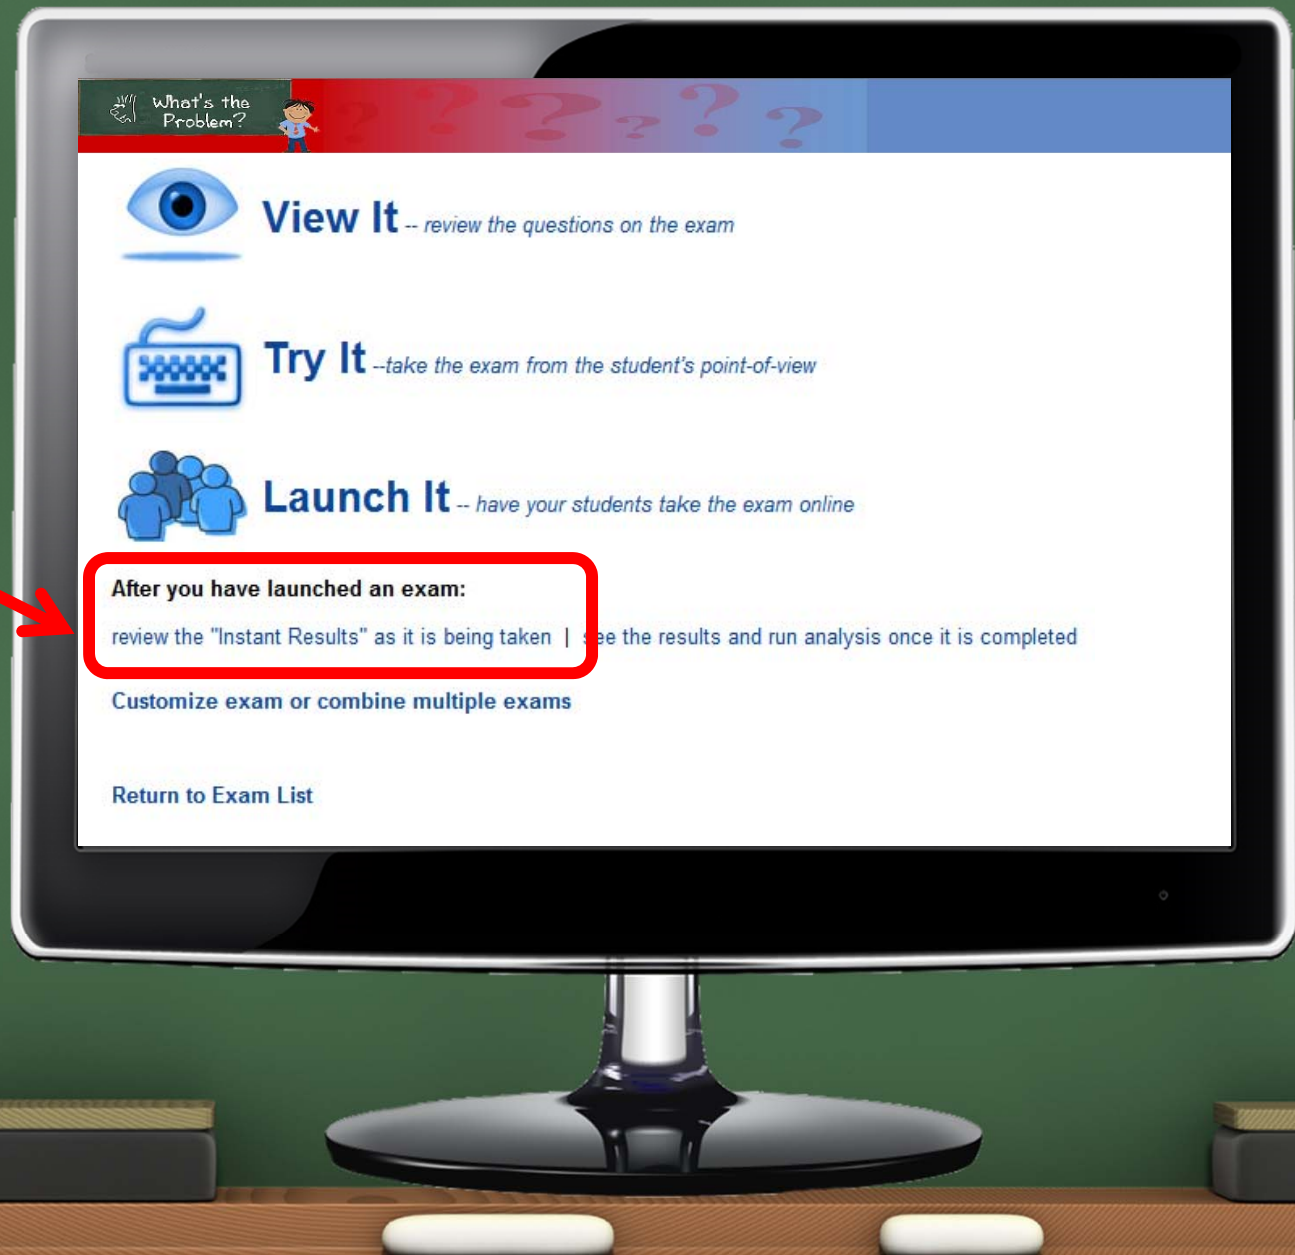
What's the Problem?

View It -- review the questions on the exam

Try It --take the exam from the student's point-of-view

Launch It -- have your students take the exam online

After you have launched an exam:

review the "Instant Results" as it is being taken | see the results and run analysis once it is completed

Customize exam or combine multiple exams

Return to Exam List